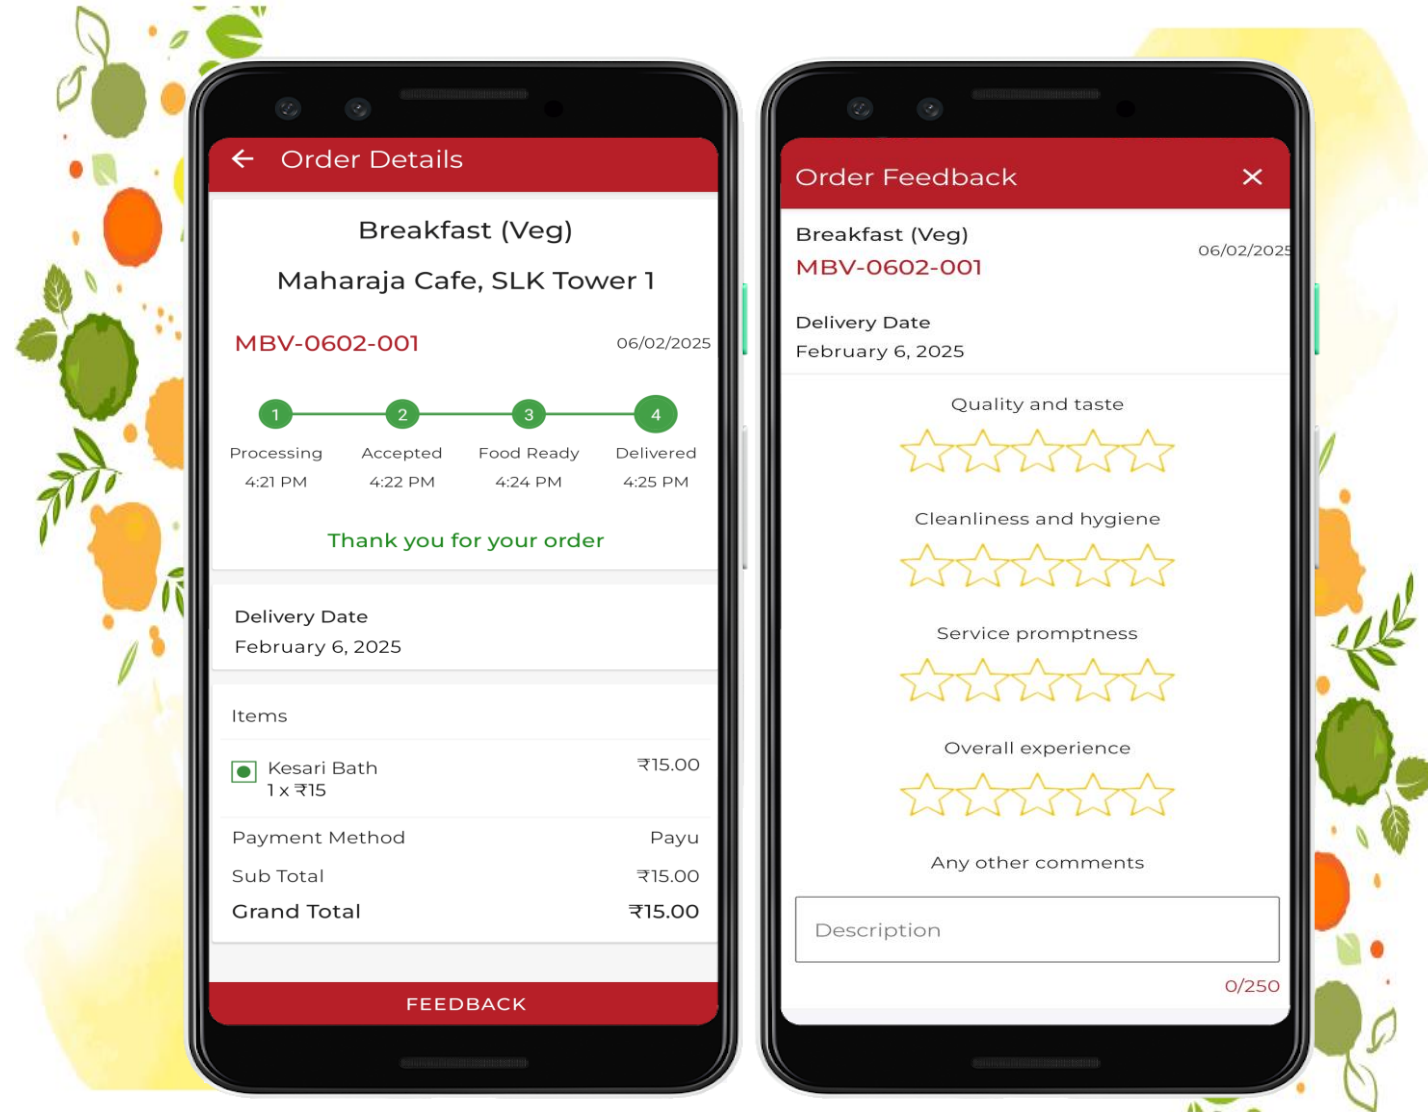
Order Details

Breakfast (Veg)

Maharaja Cafe, SLK Tower 1

MBV-0602-001

06/02/2025

1
Processing
4:21 PM

2
Accepted
4:22 PM

3
Food Ready
4:24 PM

4
Delivered
4:25 PM

Thank you for your order

Delivery Date
February 6, 2025

Items

Kesari Bath
1 x ₹15

₹15.00

Payment Method Payu

Sub Total ₹15.00

Grand Total ₹15.00

FEEDBACK

Order Feedback

Breakfast (Veg)
MBV-0602-001

06/02/2025

Delivery Date
February 6, 2025

Quality and taste

Cleanliness and hygiene

Service promptness

Overall experience

Any other comments

Description

0/250